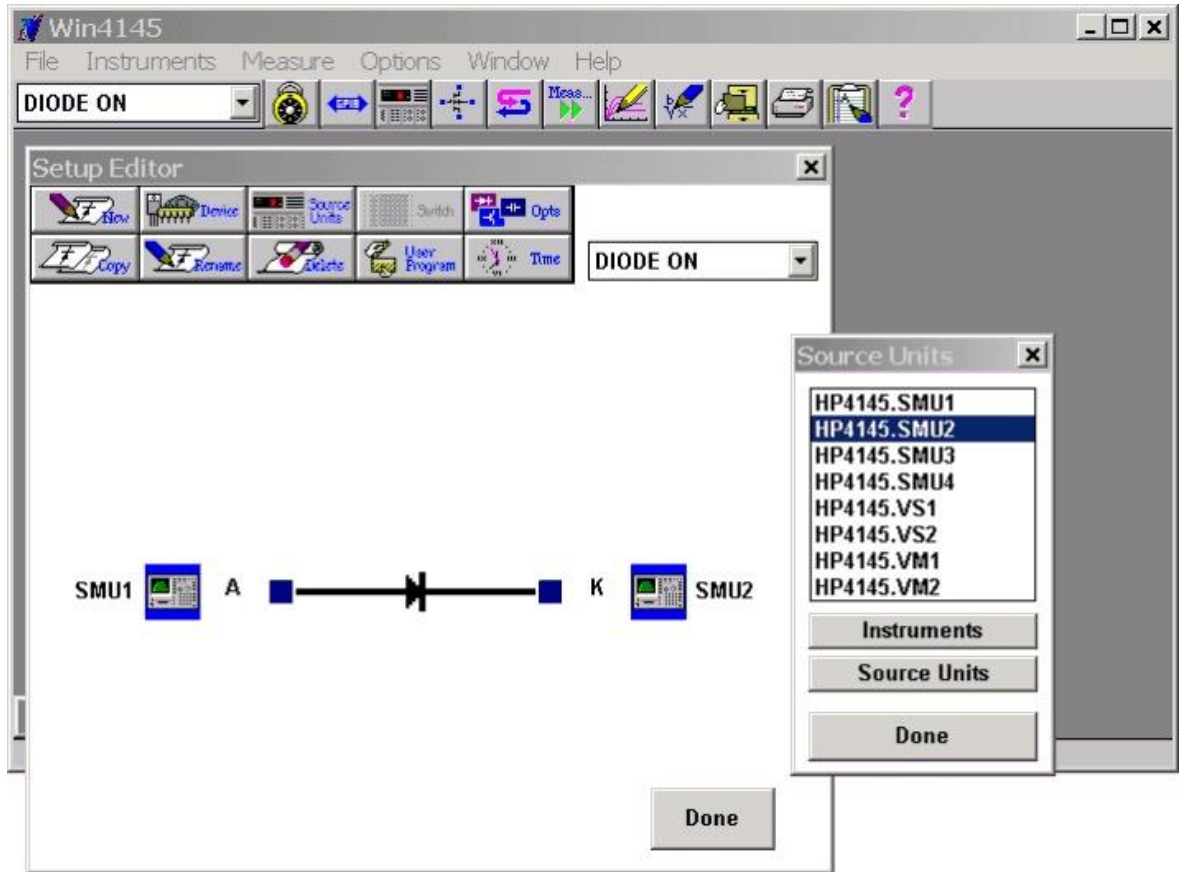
Win4145

File Instruments Measure Options Window Help

DIODE ON

GPIB

Meas...

?

Setup Editor

New Device Source Units Switch Opts

Copy Rename Delete User Program Time

DIODE ON

SMU1 A K SMU2

Done

Source Units

HP4145.SMU1
HP4145.SMU2
HP4145.SMU3
HP4145.SMU4
HP4145.VS1
HP4145.VS2
HP4145.VM1
HP4145.VM2

Instruments

Source Units

Done